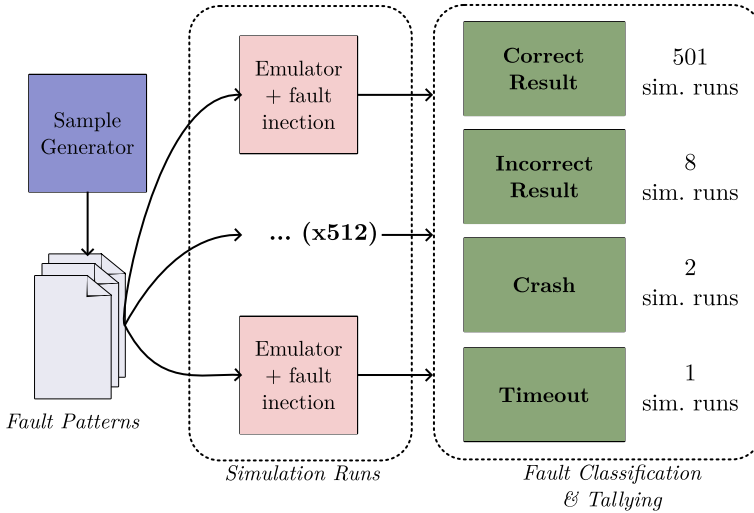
Sample Generator

Fault Patterns

Emulator + fault inection

... (x512)

Emulator + fault inection

Simulation Runs

Correct Result

501 sim. runs

Incorrect Result

8 sim. runs

Crash

2 sim. runs

Timeout

1 sim. runs

Fault Classification & Tallying